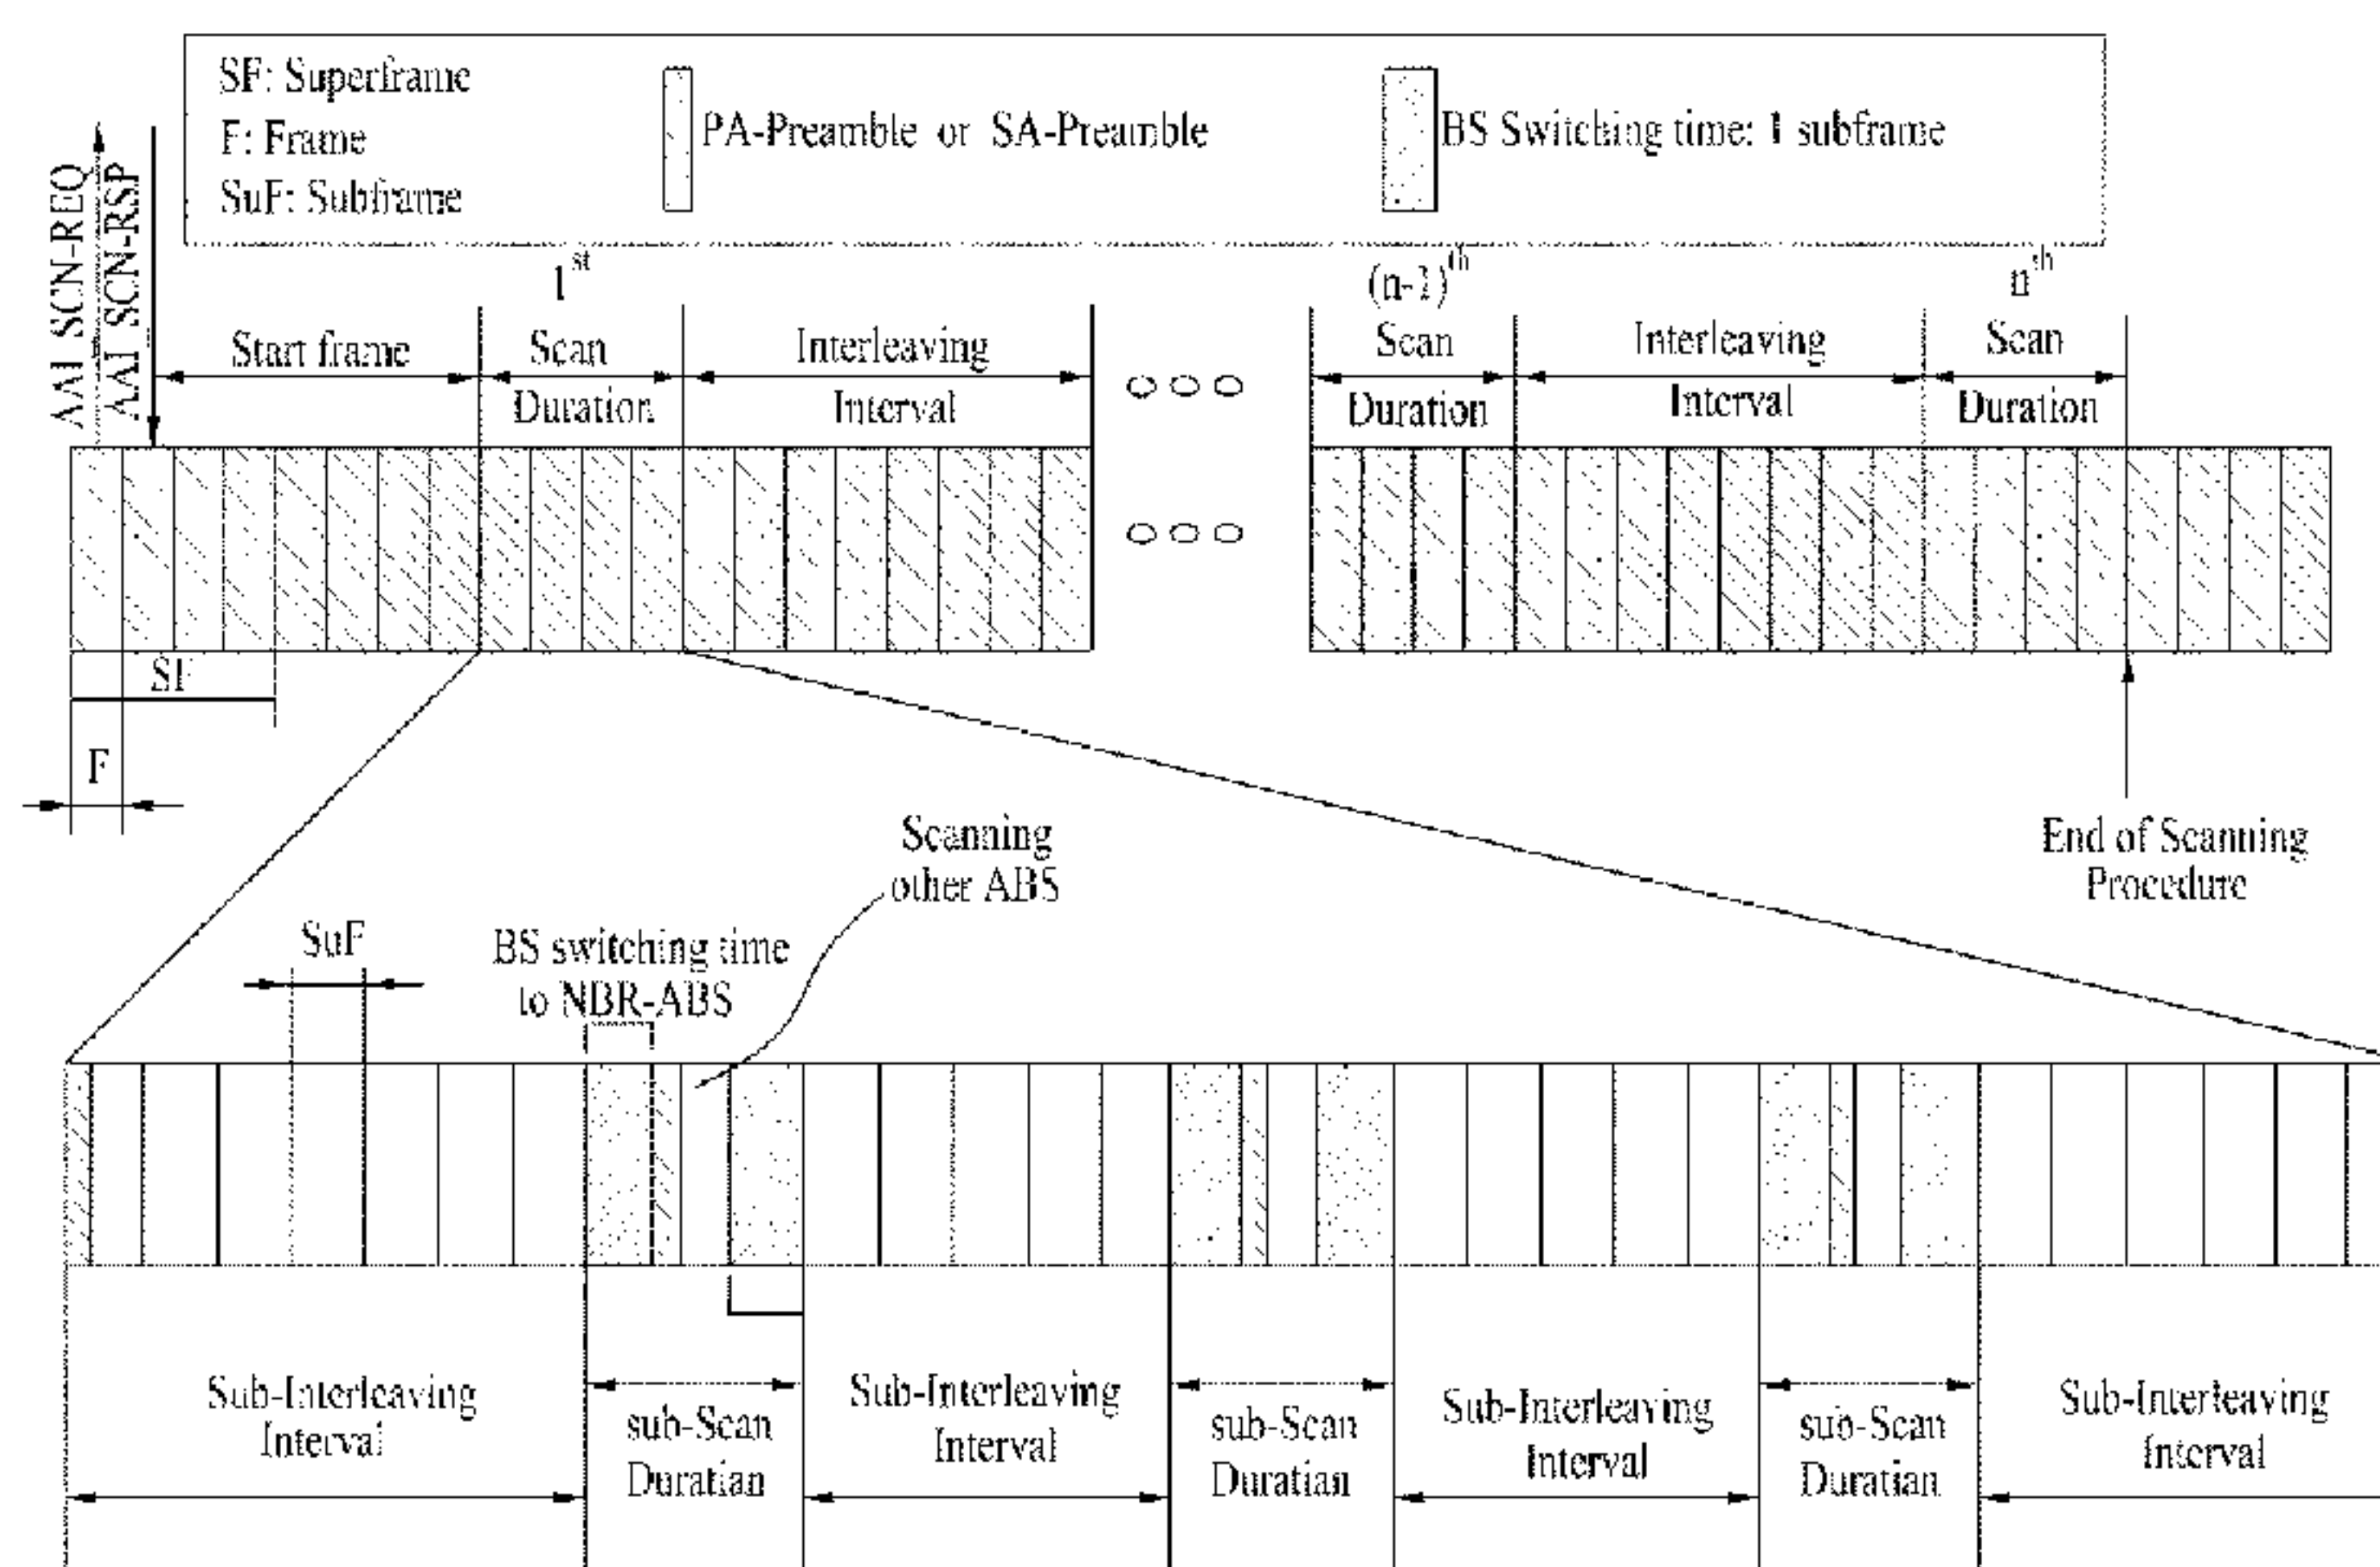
SF: Superframe
F: Frame
SuF: Subframe

PA-Preamble or SA-Preamble

BS Switching time: 1 subframe

AAI SCN-REQ
AAI SCN-RSP

$1^{st}$

Start frame

Scan Duration

Interleaving Interval

$(n-1)^{th}$

Scan Duration

Interleaving Interval

$n^{th}$

Scan Duration

SF

F

End of Scanning Procedure

Scanning other ABS

SuF

BS switching time to NBR-ABS

Sub-Interleaving Interval

sub-Scan Duratian

Sub-Interleaving Interval

sub-Scan Duratian

Sub-Interleaving Interval

sub-Scan Duratian

Sub-Interleaving Interval